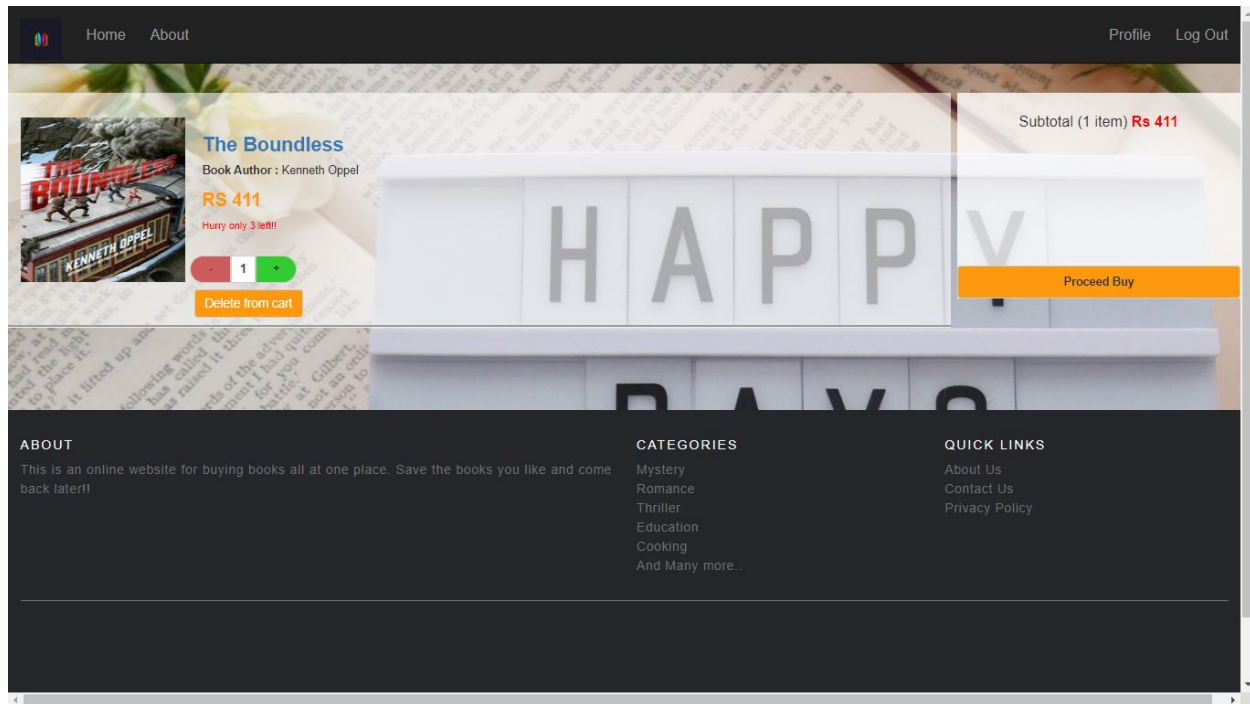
Home About

Profile Log Out

THE BOUNDLESS
KENNETH OPPEL

The Boundless

Book Author : Kenneth Oppel

RS 411

Hurry only 3 left!!

- 1 +

Delete from cart

Subtotal (1 item) Rs 411

Proceed Buy

HAPPY

ABOUT

This is an online website for buying books all at one place. Save the books you like and come back later!!

CATEGORIES

Mystery
Romance
Thriller
Education
Cooking
And Many more..

QUICK LINKS

About Us
Contact Us
Privacy Policy